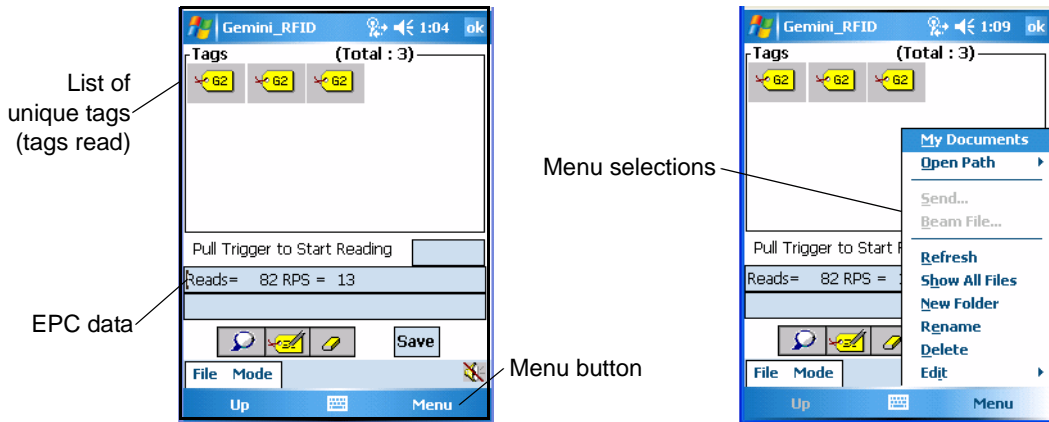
List of unique tags (tags read)

EPC data

Gemini_RFID 1:04 ok

Tags (Total : 3)

G2 G2 G2

Pull Trigger to Start Reading

Reads= 82 RPS = 13

Save

File Mode

Up Menu

Menu button

Menu selections

Gemini_RFID 1:09 ok

Tags (Total : 3)

G2 G2 G2

Pull Trigger to Start R

Reads= 82 RPS =

My Documents
Open Path
Send...
Beam File...
Refresh
Show All Files
New Folder
Rename
Delete
Edit

File Mode

Up Menu